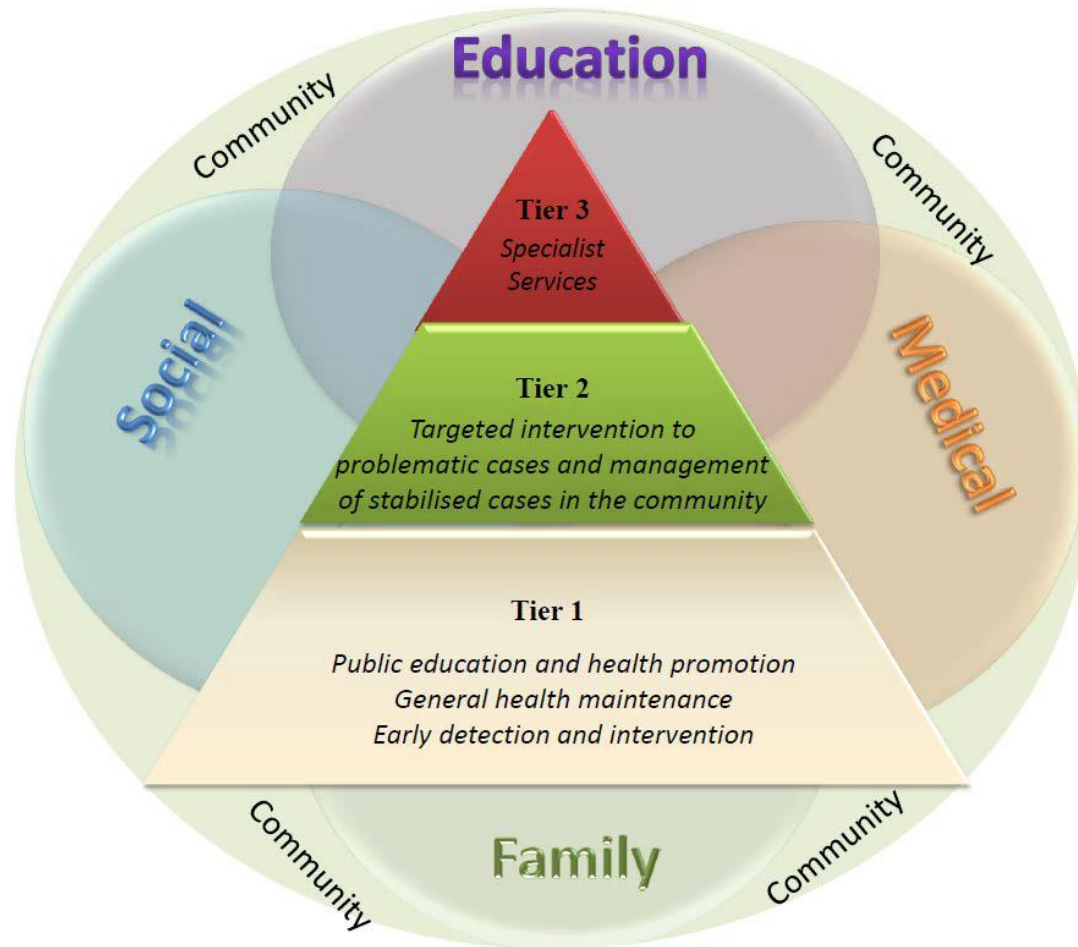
Education

Community

Community

Social

Medical

Tier 3
Specialist Services

Tier 2
Targeted intervention to problematic cases and management of stabilised cases in the community

Tier 1

Public education and health promotion
General health maintenance
Early detection and intervention

Community

Family

Community